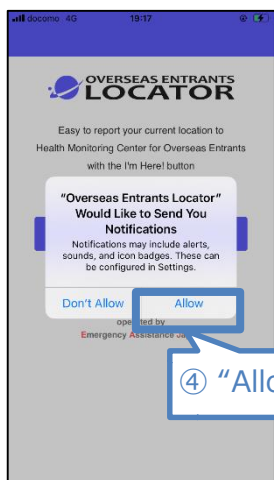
docomo 4G 19:17

OVERSEAS ENTRANTS LOCATOR

Easy to report your current location to Health Monitoring Center for Overseas Entrants with the I'm Here! button

"Overseas Entrants Locator" Would Like to Send You Notifications

Notifications may include alerts, sounds, and icon badges. These can be configured in Settings.

Don't Allow

Allow

operated by

Emergency Assistance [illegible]

④ "Allo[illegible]